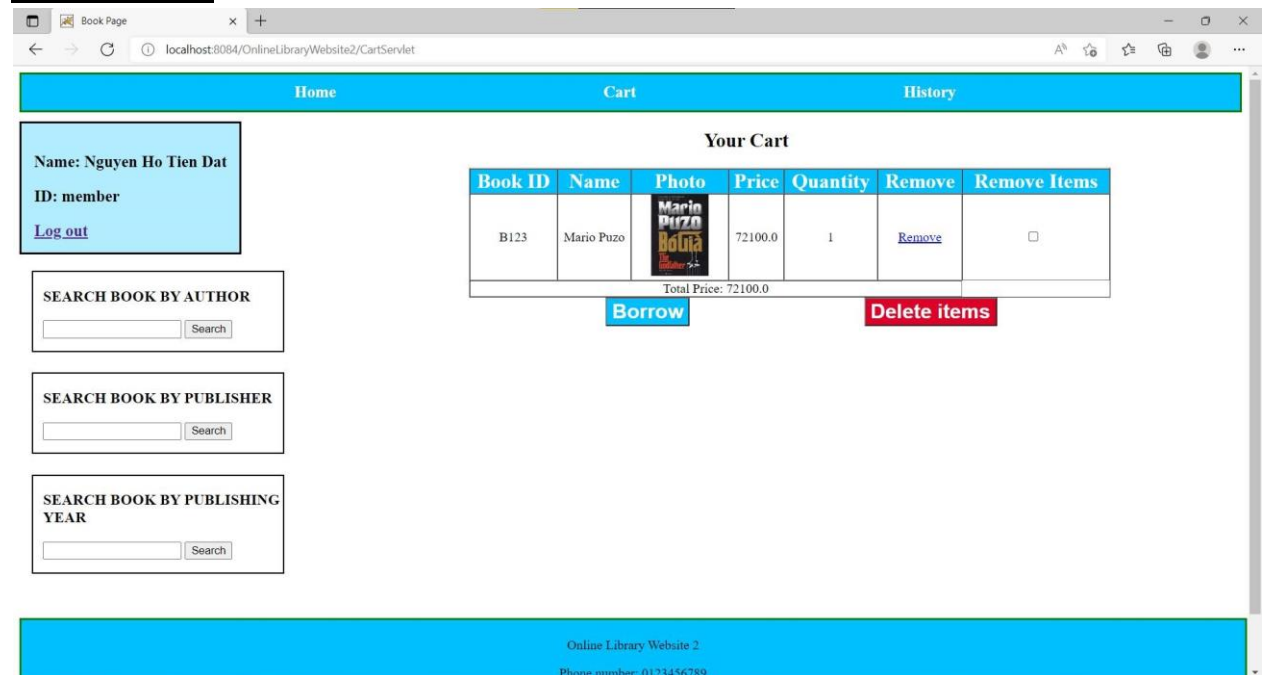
Book Page

localhost:8084/OnlineLibraryWebsite2/CartServlet

Home Cart History

Name: Nguyen Ho Tien Dat

ID: member

Log out

SEARCH BOOK BY AUTHOR

Search

SEARCH BOOK BY PUBLISHER

Search

SEARCH BOOK BY PUBLISHING YEAR

Search

Your Cart

| Book ID | Name | Photo | Price | Quantity | Remove | Remove Items |
|---|---|---|---|---|---|---|
| B123 | Mario Puzo | Mario Puzo Bố Già The Godfather | 72100.0 | 1 | Remove | |
| Total Price: 72100.0 | | | | | | |

Borrow

Delete items

Online Library Website 2

Phone number: 0123456789